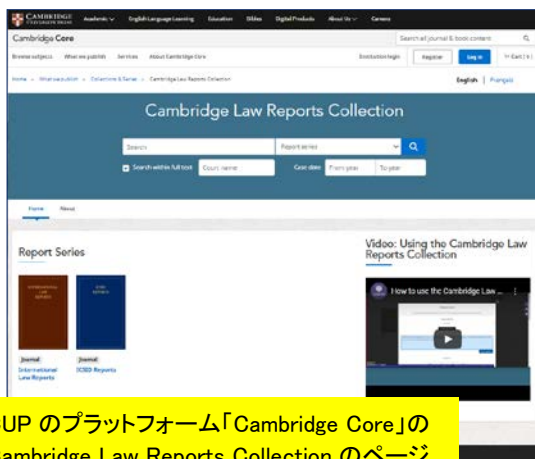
CAMBRIDGE UNIVERSITY PRESS Academic English Language Learning Education Bibles Digital Products About Us Careers

Cambridge Core

Search all journal & book content

Browse subjects What we publish Services About Cambridge Core

Institution login Register Log in Cart (0)

Home > What we publish > Collections & Series > Cambridge Law Reports Collection

English | Français

Cambridge Law Reports Collection

Search

Report series

Search within full text Court name Case date From year To year

Home About

Report Series

Journal
International Law Reports

Journal
ICSID Reports

Video: Using the Cambridge Law Reports Collection

How to use the Cambridge Law ...

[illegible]UP のプラットフォーム「Cambridge Core」の
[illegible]ambridge Law Reports Collection のページ